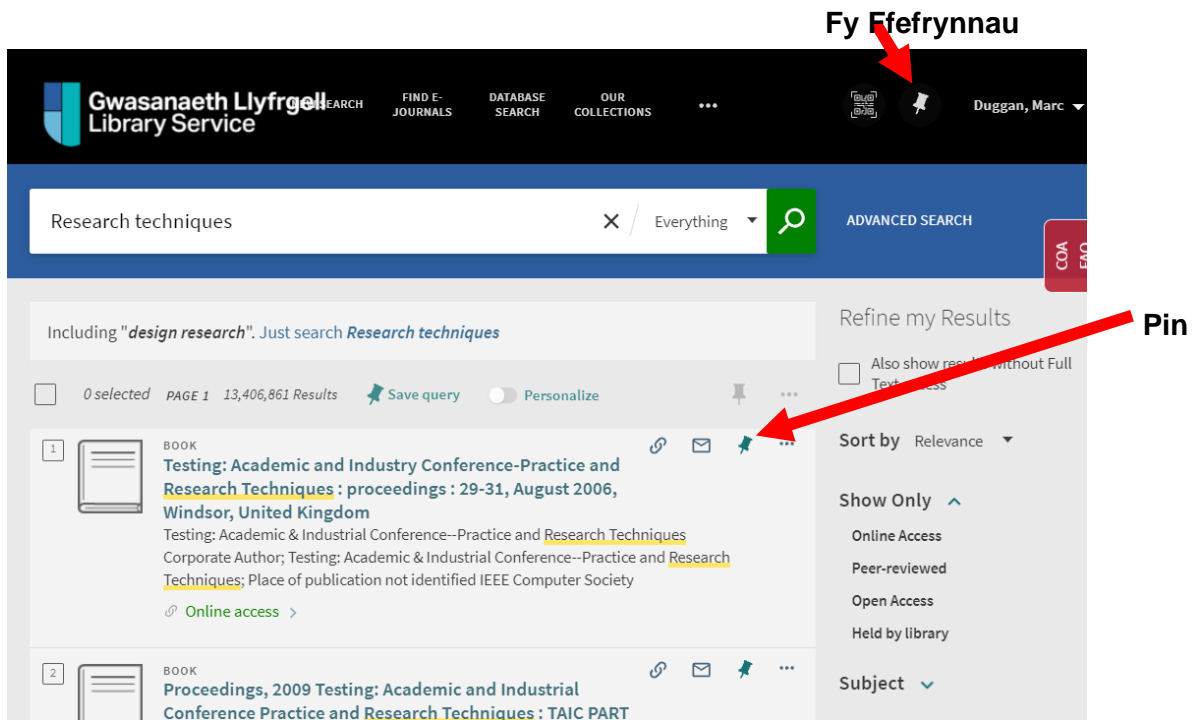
Fy Ffefrynnau

Gwasanaeth Llyfrgell Library Service

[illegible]SEARCH

FIND E-JOURNALS

DATABASE SEARCH

OUR COLLECTIONS

•••

Duggan, Marc

Research techniques

Everything

ADVANCED SEARCH

COA FAQ

Including "design research". Just search Research techniques

Refine my Results

Pin

Also show res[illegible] without Full Text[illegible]ess

0 selected PAGE 1 13,406,861 Results Save query Personalize

1

BOOK

Testing: Academic and Industry Conference-Practice and Research Techniques : proceedings : 29-31, August 2006, Windsor, United Kingdom

Testing: Academic & Industrial Conference--Practice and Research Techniques Corporate Author; Testing: Academic & Industrial Conference--Practice and Research Techniques; Place of publication not identified IEEE Computer Society

Online access >

Sort by Relevance

Show Only

Online Access

Peer-reviewed

Open Access

Held by library

2

BOOK

Proceedings, 2009 Testing: Academic and Industrial Conference Practice and Research Techniques : TAIC PART

Subject